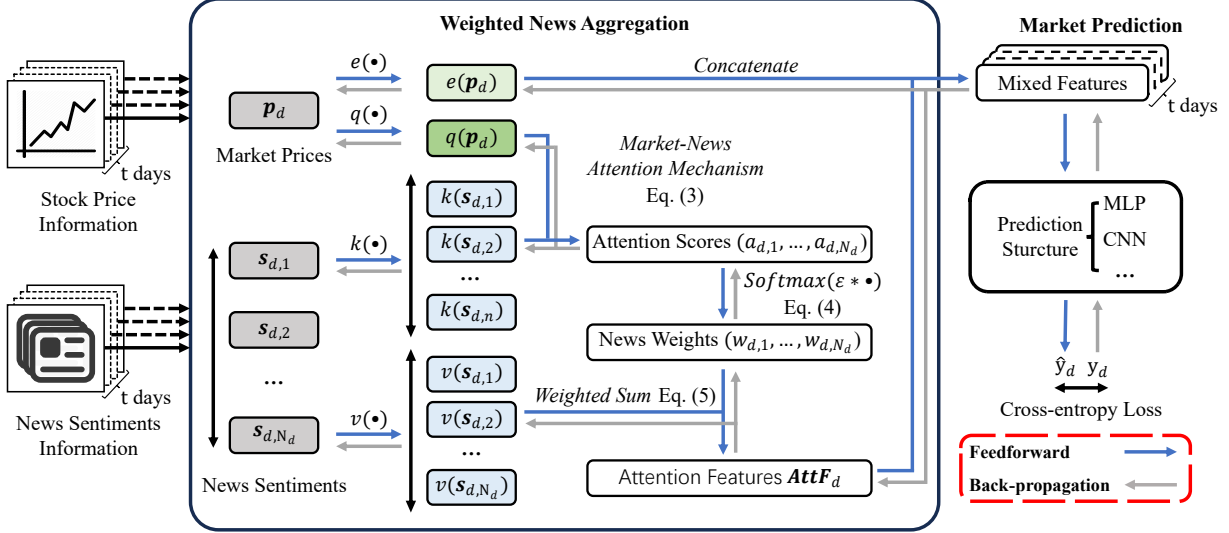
Weighted News Aggregation

Market Prediction

t days

Stock Price Information

t days

News Sentiments Information

$\boldsymbol{p}_d$

Market Prices

$e(\bullet)$

$q(\bullet)$

$e(\boldsymbol{p}_d)$

$q(\boldsymbol{p}_d)$

Concatenate

Mixed Features

t days

Market-News Attention Mechanism Eq. (3)

$k(\bullet)$

$k(\boldsymbol{s}_{d,1})$

$k(\boldsymbol{s}_{d,2})$

…

$k(\boldsymbol{s}_{d,n})$

$\boldsymbol{s}_{d,1}$

$\boldsymbol{s}_{d,2}$

…

$\boldsymbol{s}_{d,\mathrm{N}_d}$

Attention Scores $(a_{d,1}, \dots, a_{d,N_d})$

$Softmax(\varepsilon * \bullet)$ Eq. (4)

News Weights $(w_{d,1}, \dots, w_{d,N_d})$

$v(\bullet)$

$v(\boldsymbol{s}_{d,1})$

$v(\boldsymbol{s}_{d,2})$

…

$v(\boldsymbol{s}_{d,\mathrm{N}_d})$

Weighted Sum Eq. (5)

Attention Features $\boldsymbol{AttF}_d$

News Sentiments

Prediction Sturcture

MLP

CNN

…

$\hat{y}_d$ $y_d$

Cross-entropy Loss

Feedforward

Back-propagation